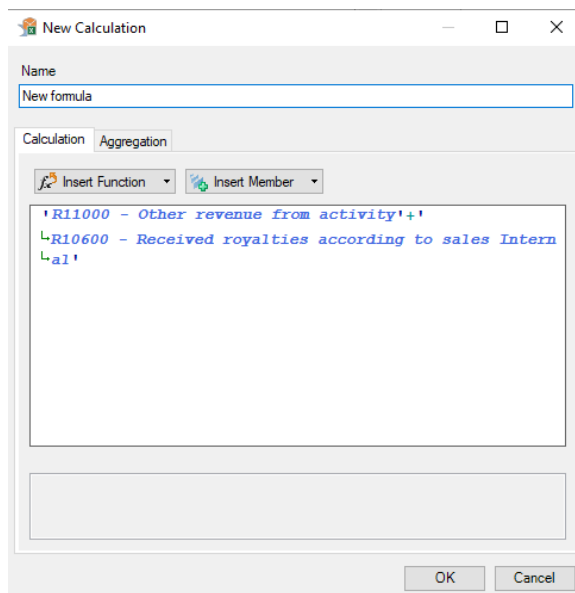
New Calculation

Name

New formula

Calculation Aggregation

Insert Function ▾ Insert Member ▾

'R11000 - Other revenue from activity'+'
R10600 - Received royalties according to sales Intern
al'

OK Cancel